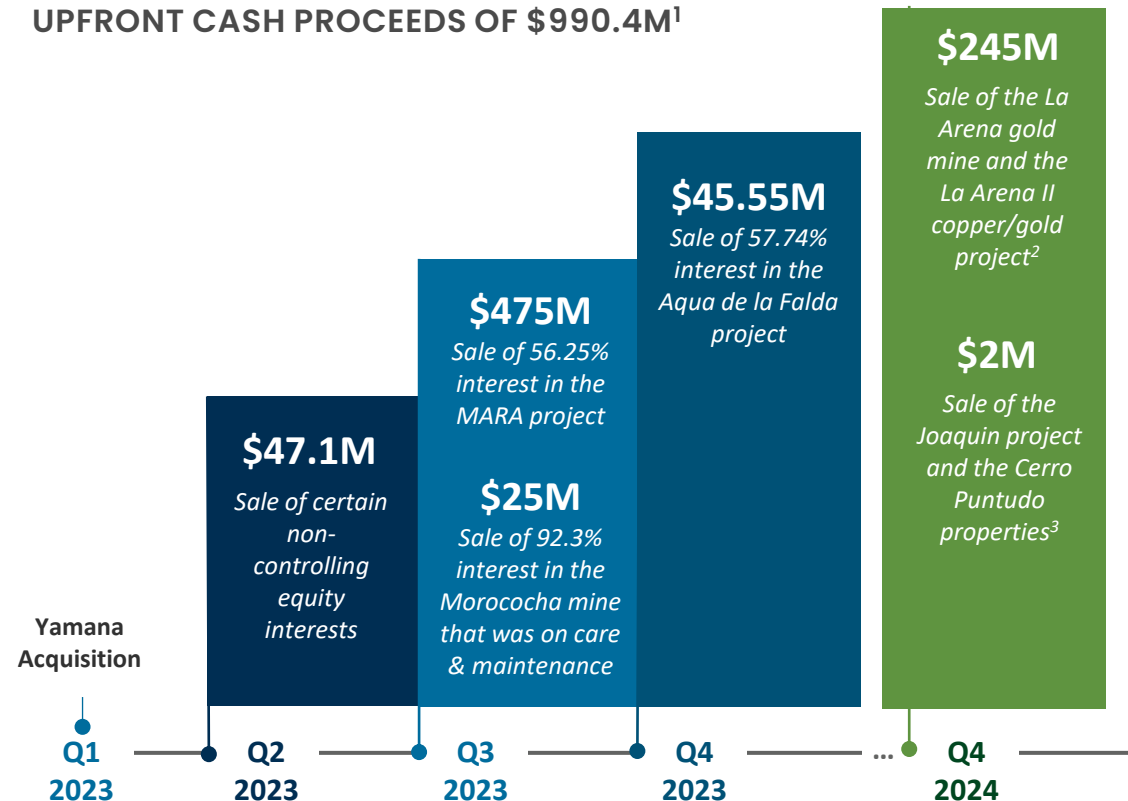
UPFRONT CASH PROCEEDS OF $990.4M$^1$

Yamana Acquisition

Q1 2023

$47.1M
Sale of certain non-controlling equity interests

Q2 2023

$475M
Sale of 56.25% interest in the MARA project

$25M
Sale of 92.3% interest in the Morococha mine that was on care & maintenance

Q3 2023

$45.55M
Sale of 57.74% interest in the Aqua de la Falda project

Q4 2023

...

$245M
Sale of the La Arena gold mine and the La Arena II copper/gold project$^2$

$2M
Sale of the Joaquin project and the Cerro Puntudo properties$^3$

Q4 2024